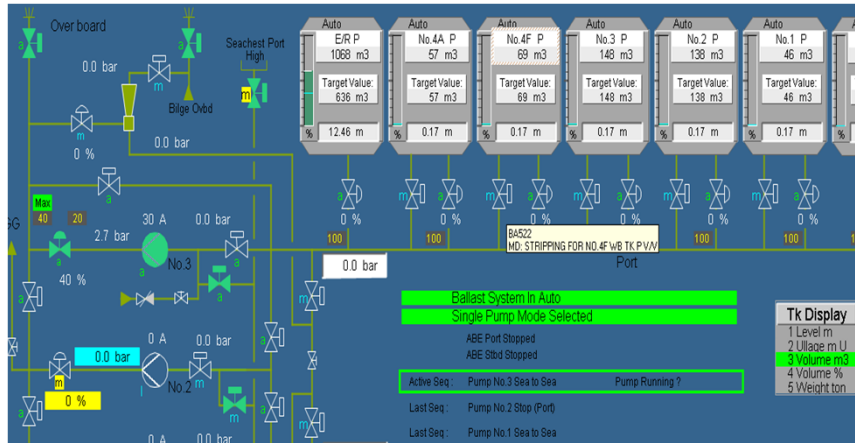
Over board

0.0 bar

Bilge Ovbd

Seachest Port High

0 %

0.0 bar

Max
40
20

30 A
0.0 bar
2.7 bar
No.3
40 %

0 A
0.0 bar
0.0 bar
No.2
0 %

0 A
0.0 bar

GG

| Auto | Auto | Auto | Auto | Auto | Auto |
|---|---|---|---|---|---|
| E/R P | No.4A P | No.4F P | No.3 P | No.2 P | No.1 P |
| 1068 m3 | 57 m3 | 69 m3 | 148 m3 | 138 m3 | 46 m3 |
| Target Value: 636 m3 | Target Value: 57 m3 | Target Value: 69 m3 | Target Value: 148 m3 | Target Value: 138 m3 | Target Value: 46 m3 |
| % 12.46 m | % 0.17 m | % 0.17 m | % 0.17 m | % 0.17 m | % 0.17 m |

0 % 0 % 0 % 0 % 0 % 0 % 0 % 0 % 0 %

100 100 100 100 100

BA522
MD: STRIPPING FOR NO.4F WB TK P V/V

Port

0.0 bar

Ballast System In Auto
Single Pump Mode Selected

ABE Port Stopped
ABE Stbd Stopped

Active Seq : Pump No.3 Sea to Sea Pump Running ?

Last Seq : Pump No.2 Stop (Port)

Last Seq : Pump No.1 Sea to Sea

Tk Display
1 Level m
2 Ullage m U
3 Volume m3
4 Volume %
5 Weight ton